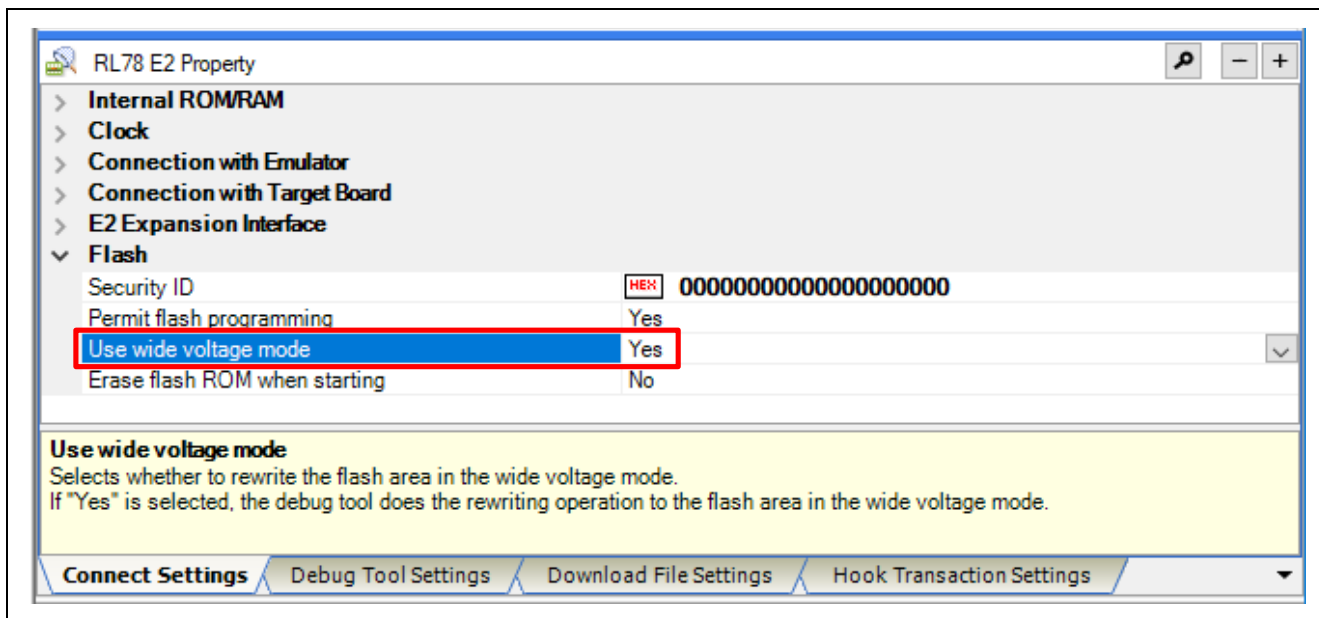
RL78 E2 Property

Internal ROM/RAM
Clock
Connection with Emulator
Connection with Target Board
E2 Expansion Interface
Flash

| | |
|---|---|
| Security ID | HEX 00000000000000000000 |
| Permit flash programming | Yes |
| Use wide voltage mode | Yes |
| Erase flash ROM when starting | No |

Use wide voltage mode
Selects whether to rewrite the flash area in the wide voltage mode.
If "Yes" is selected, the debug tool does the rewriting operation to the flash area in the wide voltage mode.

Connect Settings | Debug Tool Settings | Download File Settings | Hook Transaction Settings